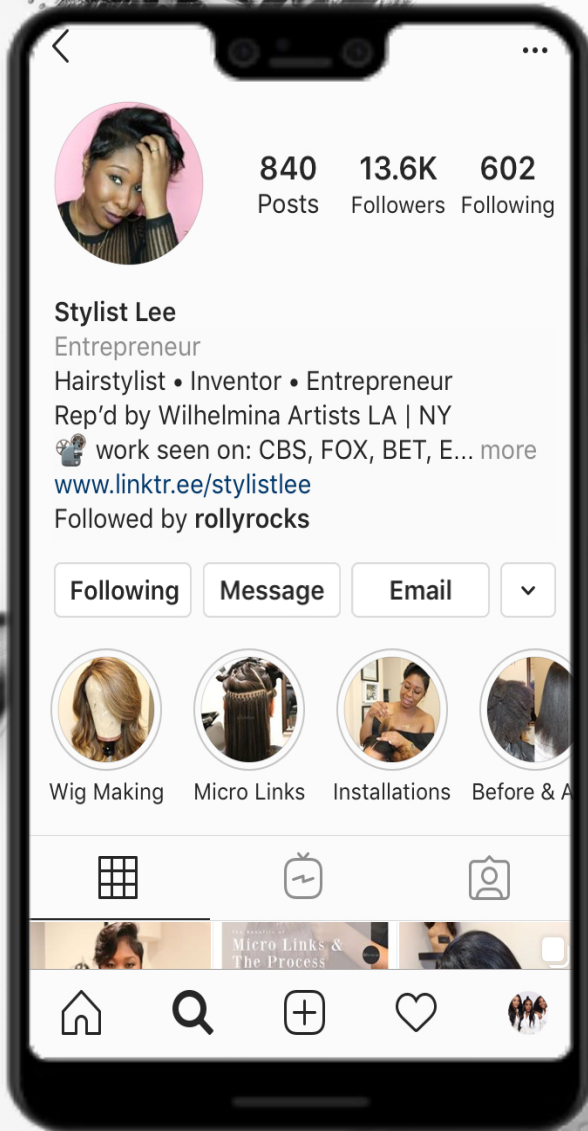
840
Posts

13.6K
Followers

602
Following

Stylist Lee
Entrepreneur
Hairstylist • Inventor • Entrepreneur
Rep'd by Wilhelmina Artists LA | NY
📽 work seen on: CBS, FOX, BET, E... more
www.linktr.ee/stylistlee
Followed by rollyrocks

Following
Message
Email

Wig Making
Micro Links
Installations
Before & A

Micro Links & The Process